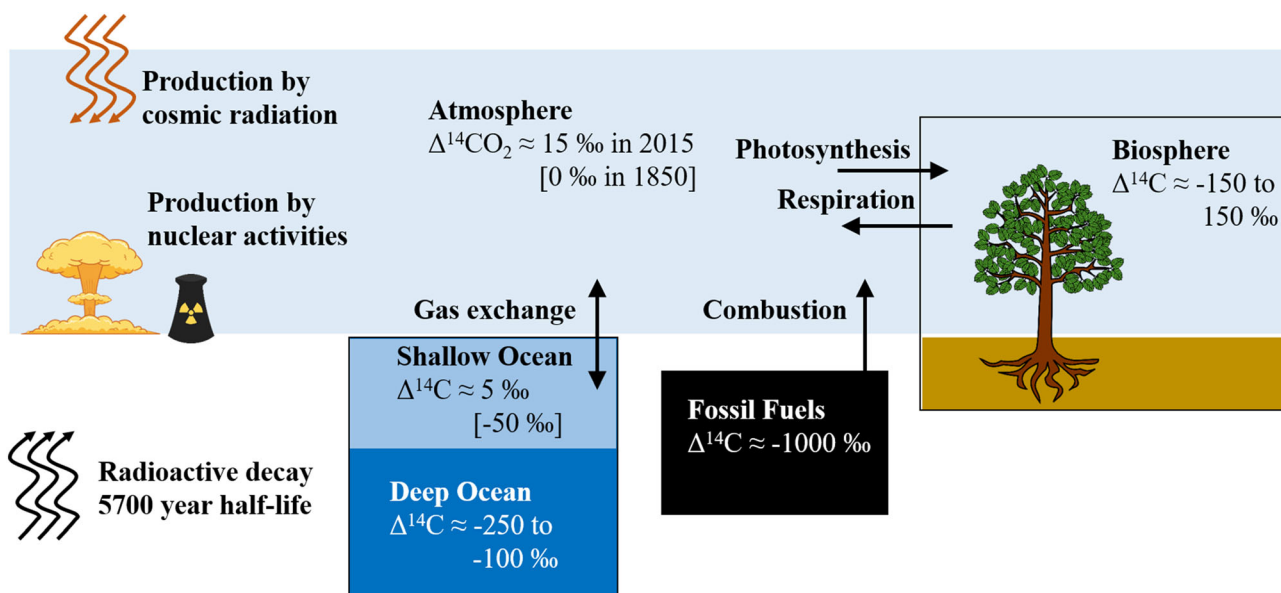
Production by cosmic radiation

Atmosphere
$\Delta^{14}CO_2 \approx 15$ ‰ in 2015
[0 ‰ in 1850]

Photosynthesis

Respiration

Biosphere
$\Delta^{14}C \approx -150$ to 150 ‰

Production by nuclear activities

Gas exchange

Combustion

Shallow Ocean
$\Delta^{14}C \approx 5$ ‰
[-50 ‰]

Fossil Fuels
$\Delta^{14}C \approx -1000$ ‰

Radioactive decay
5700 year half-life

Deep Ocean
$\Delta^{14}C \approx -250$ to -100 ‰